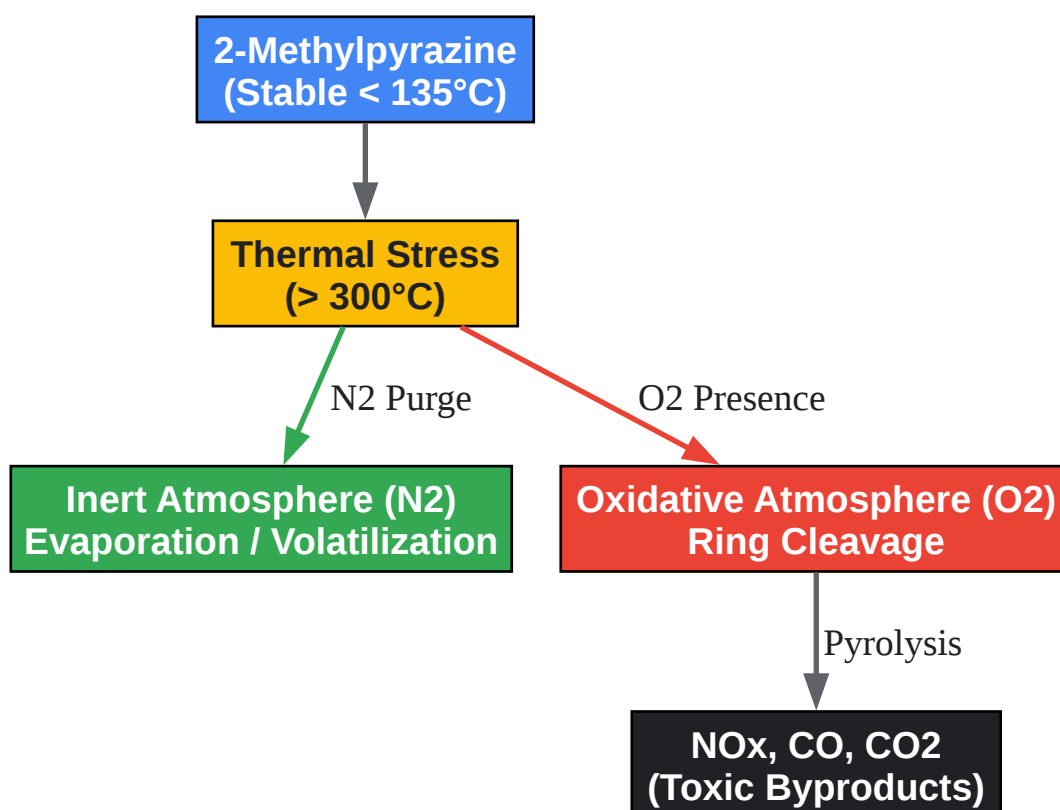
2-Methylpyrazine
(Stable < 135°C)

Thermal Stress
(> 300°C)

N2 Purge

O2 Presence

Inert Atmosphere (N2)
Evaporation / Volatilization

Oxidative Atmosphere (O2)
Ring Cleavage

Pyrolysis

NOx, CO, CO2
(Toxic Byproducts)